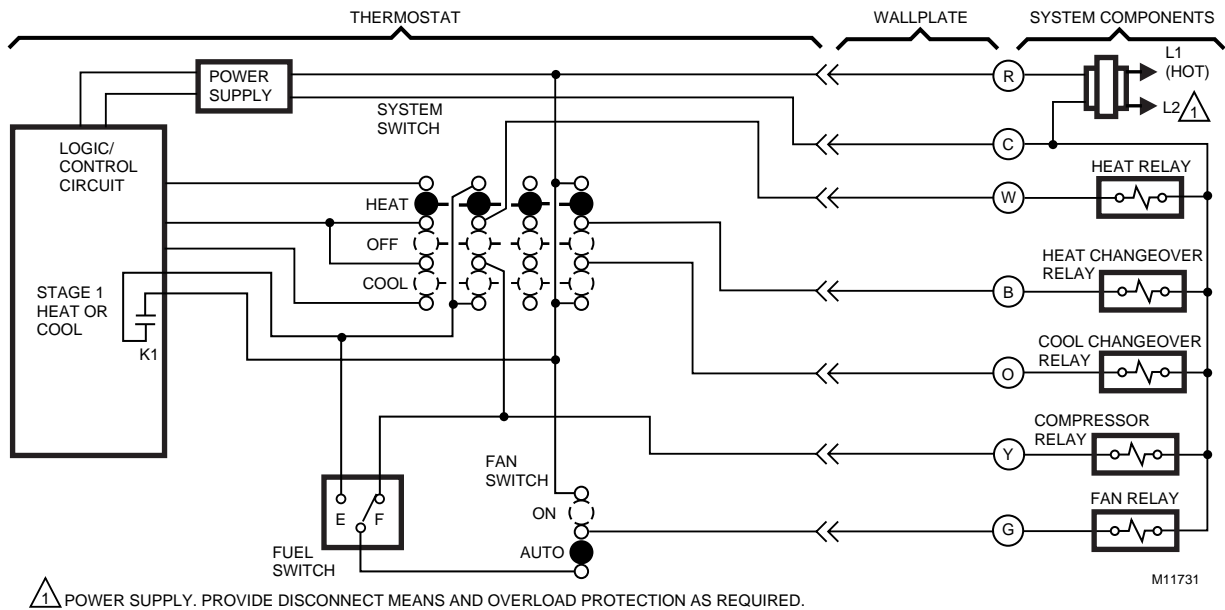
THERMOSTAT

WALLPLATE

SYSTEM COMPONENTS

POWER SUPPLY

L1 (HOT)

L2 1

SYSTEM SWITCH

LOGIC/ CONTROL CIRCUIT

R

C

W

B

O

Y

G

HEAT RELAY

HEAT

OFF

COOL

HEAT CHANGEOVER RELAY

STAGE 1 HEAT OR COOL

K1

COOL CHANGEOVER RELAY

COMPRESSOR RELAY

FAN SWITCH

FAN RELAY

ON

AUTO

E

F

FUEL SWITCH

M11731

1 POWER SUPPLY. PROVIDE DISCONNECT MEANS AND OVERLOAD PROTECTION AS REQUIRED.